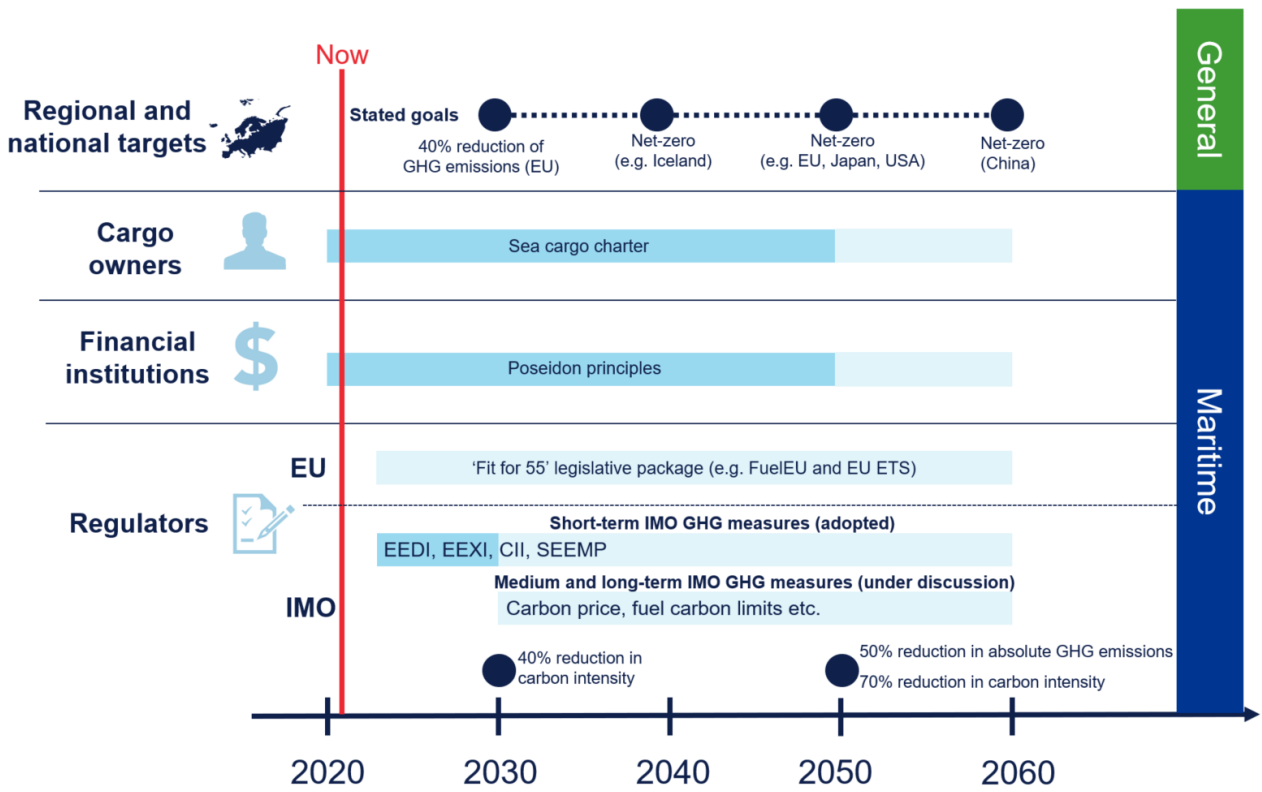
Now

General

Regional and national targets

Stated goals

40% reduction of GHG emissions (EU)

Net-zero (e.g. Iceland)

Net-zero (e.g. EU, Japan, USA)

Net-zero (China)

Cargo owners

Sea cargo charter

Financial institutions

Poseidon principles

Maritime

EU

'Fit for 55' legislative package (e.g. FuelEU and EU ETS)

Regulators

Short-term IMO GHG measures (adopted)

EEDI, EEXI, CII, SEEMP

Medium and long-term IMO GHG measures (under discussion)

IMO

Carbon price, fuel carbon limits etc.

40% reduction in carbon intensity

50% reduction in absolute GHG emissions

70% reduction in carbon intensity

2020

2030

2040

2050

2060